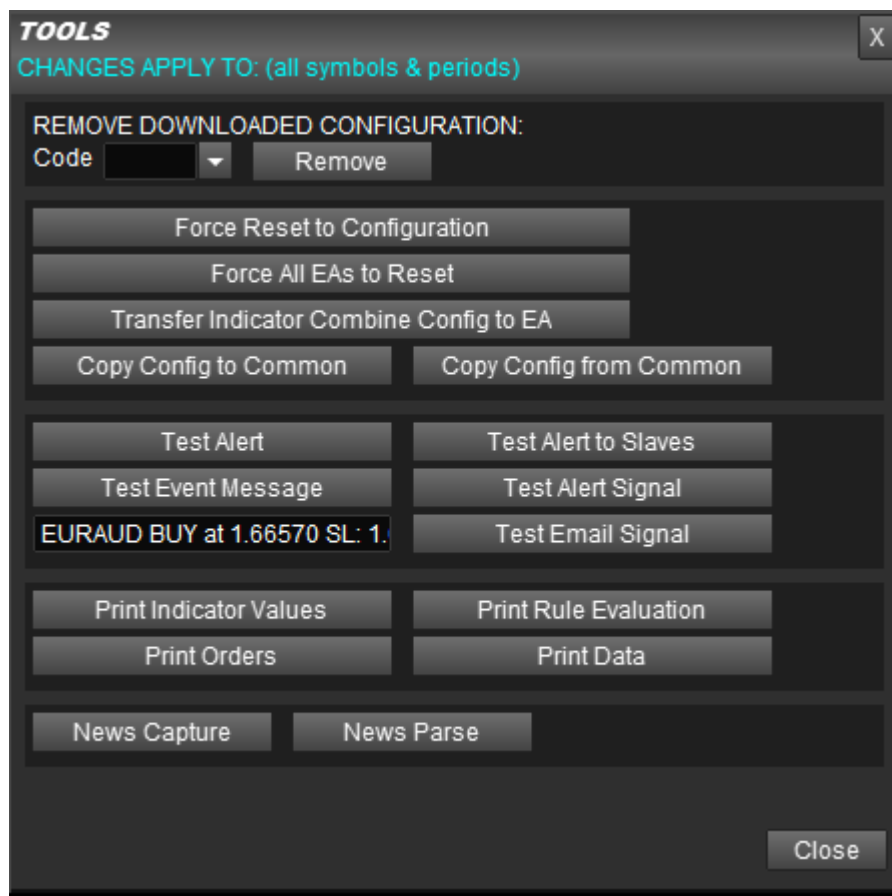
TOOLS
CHANGES APPLY TO: (all symbols & periods)

X

REMOVE DOWNLOADED CONFIGURATION:
Code
Remove

Force Reset to Configuration
Force All EAs to Reset
Transfer Indicator Combine Config to EA
Copy Config to Common
Copy Config from Common

Test Alert
Test Alert to Slaves
Test Event Message
Test Alert Signal
EURAUD BUY at 1.66570 SL: 1.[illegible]
Test Email Signal

Print Indicator Values
Print Rule Evaluation
Print Orders
Print Data

News Capture
News Parse

Close